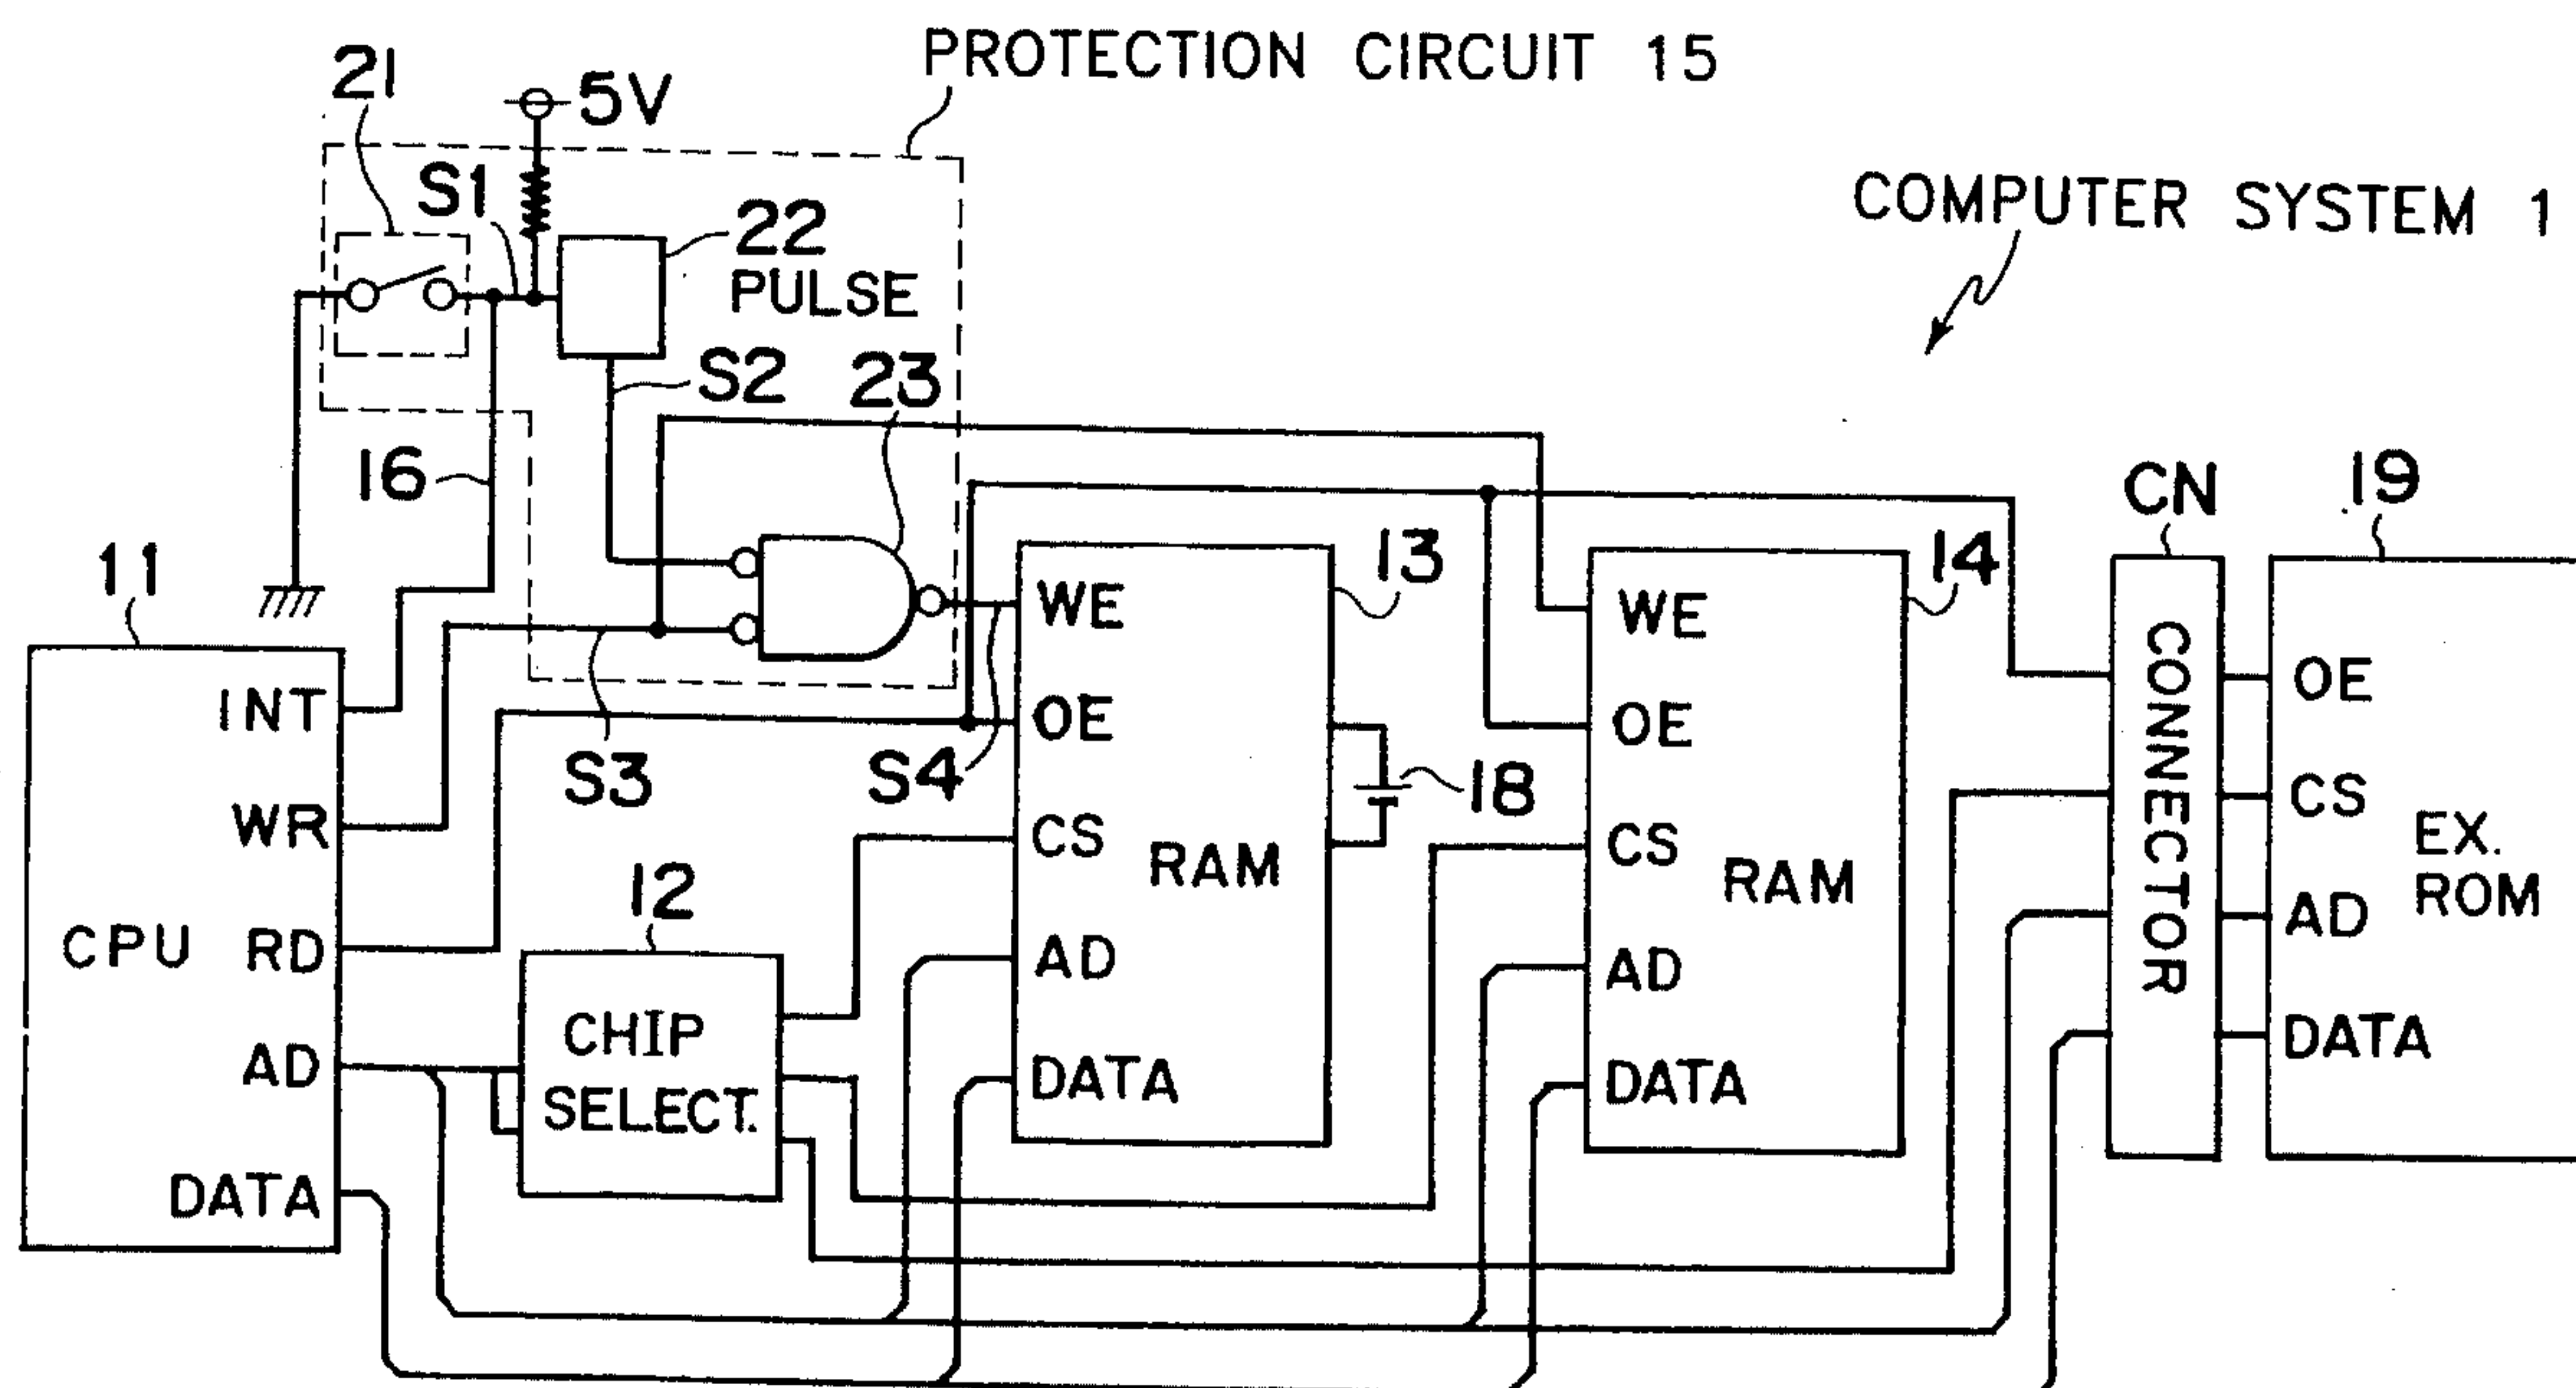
PROTECTION CIRCUIT 15

21

5V

S1

22

PULSE

S2

23

COMPUTER SYSTEM 1

16

11

CPU

INT

WR

RD

AD

DATA

S3

S4

12

CHIP SELECT.

13

WE

OE

CS

RAM

AD

DATA

18

14

WE

OE

CS

RAM

AD

DATA

CN

CONNECTOR

19

OE

CS

AD

DATA

EX. ROM